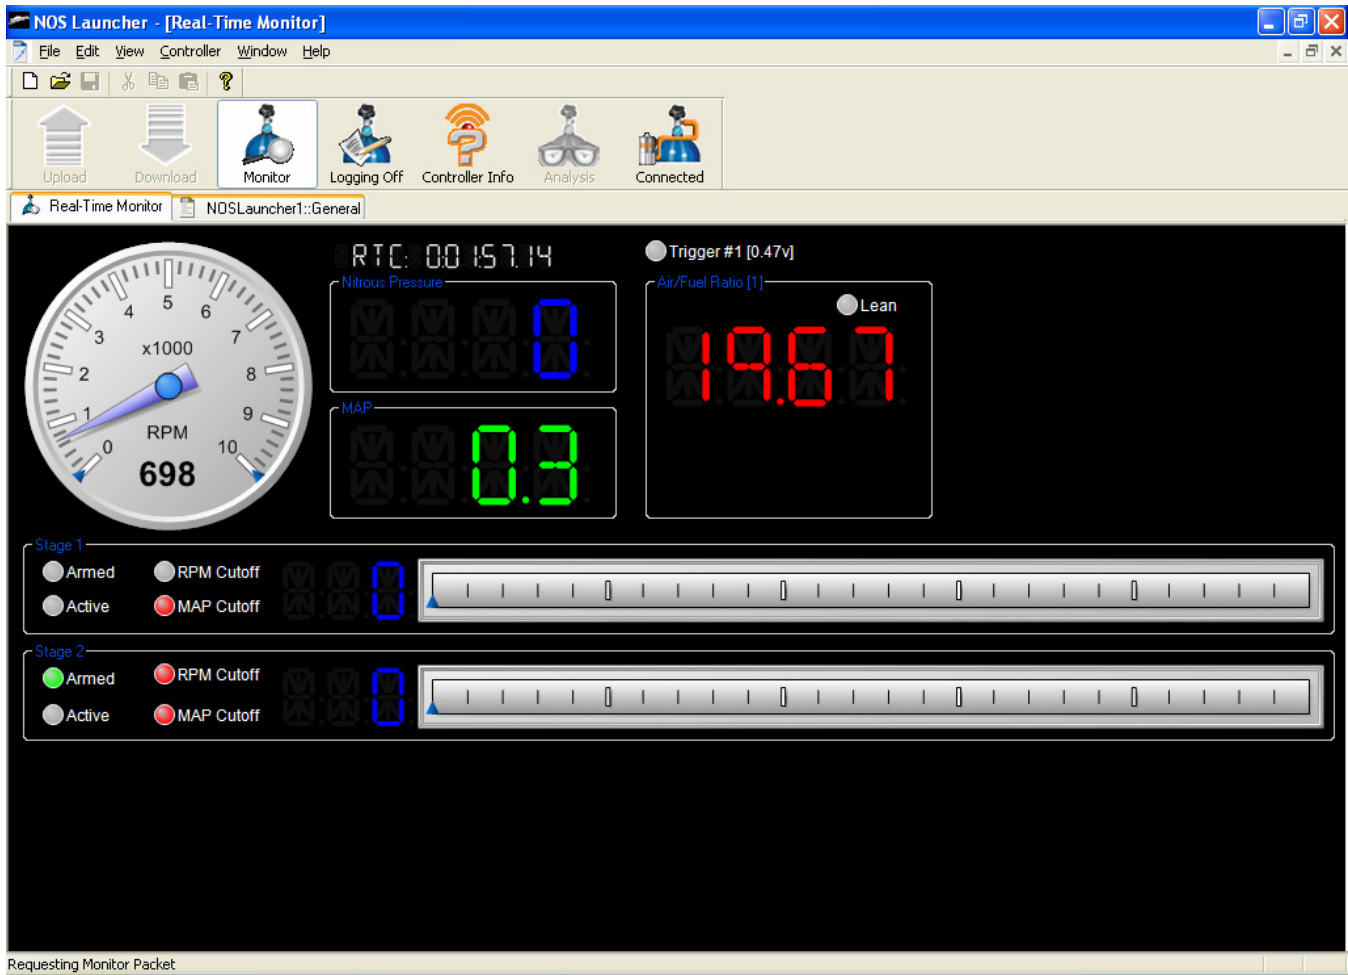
NOS Launcher - [Real-Time Monitor]

File Edit View Controller Window Help

Upload Download Monitor Logging Off Controller Info Analysis Connected

Real-Time Monitor NOSLauncher1::General

RTC: 00:15:7.14

Trigger #1 [0.47v]

Nitrous Pressure

0

MAP

0.3

Air/Fuel Ratio [1]

Lean

19.67

5 4 6 3 x1000 7 2 8 1 9 RPM 0 10

698

Stage 1

Armed RPM Cutoff

Active MAP Cutoff

0

Stage 2

Armed RPM Cutoff

Active MAP Cutoff

0

Requesting Monitor Packet